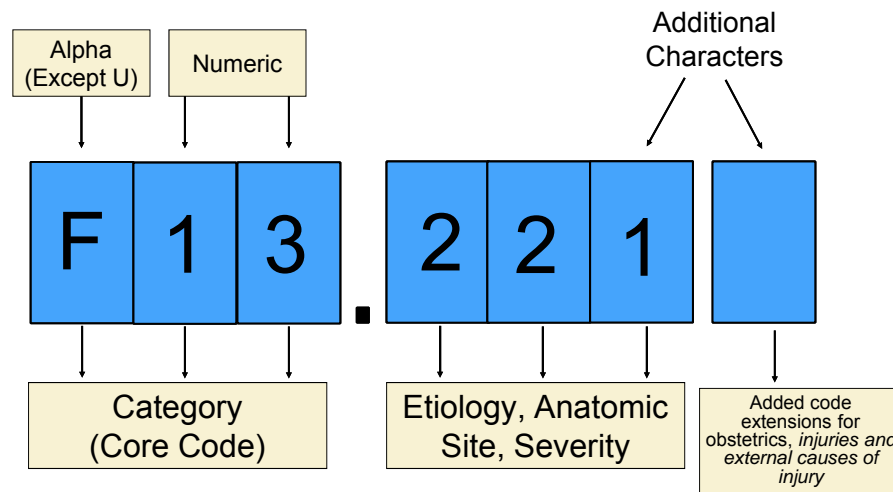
Alpha (Except U)

Numeric

Additional Characters

F 1 3 . 2 2 1

Category (Core Code)

Etiology, Anatomic Site, Severity

Added code extensions for obstetrics, *injuries and external causes of injury*